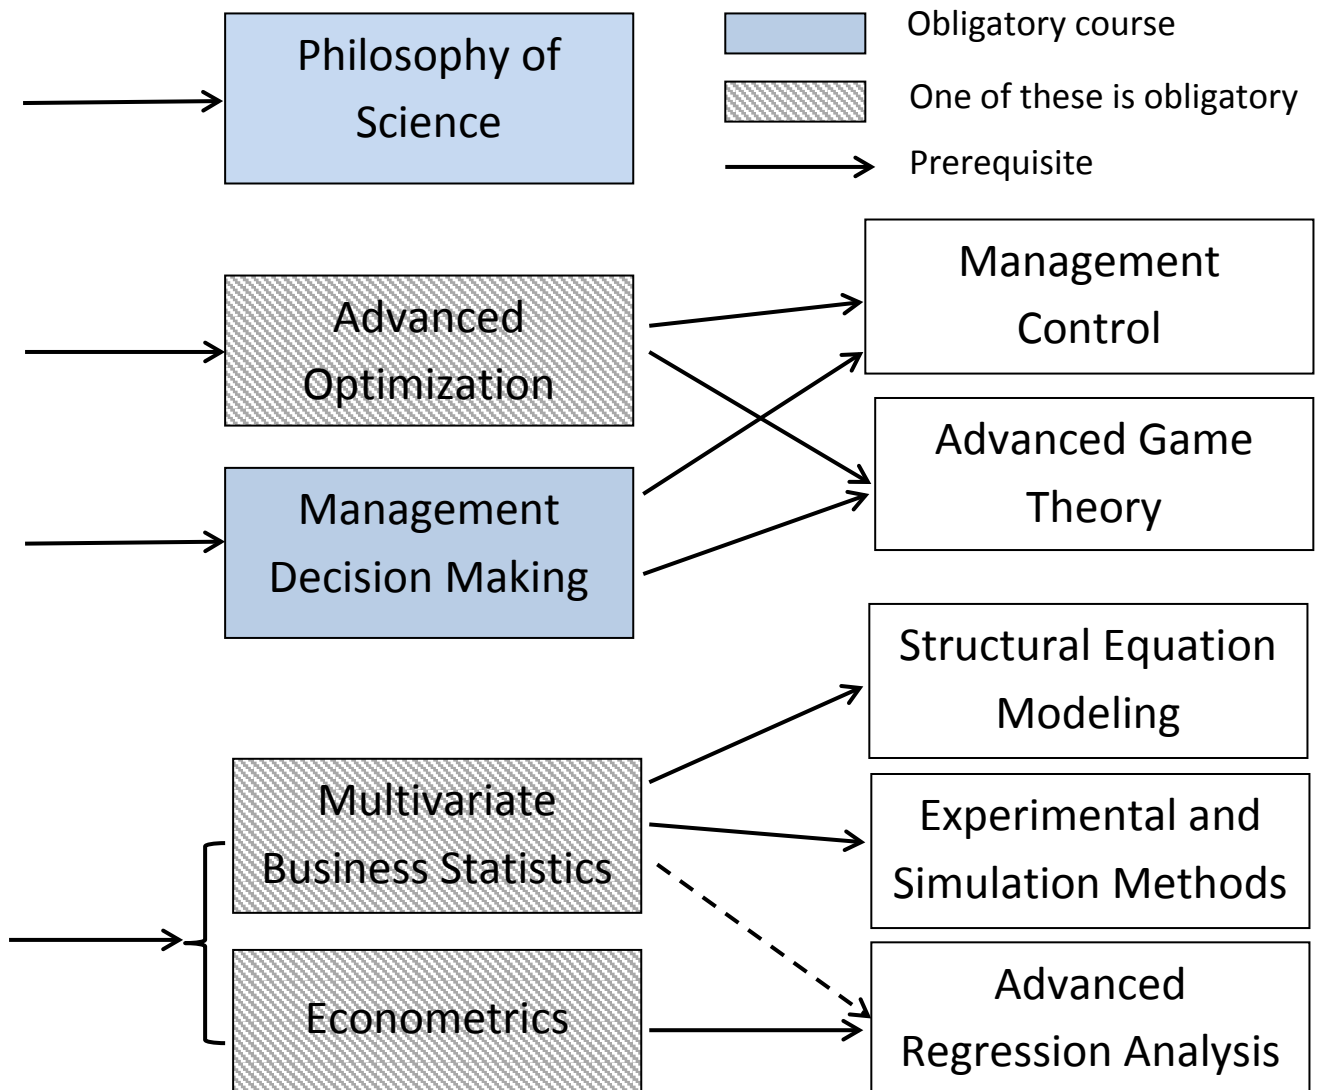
Philosophy of Science

Obligatory course

One of these is obligatory

Prerequisite

Advanced Optimization

Management Control

Advanced Game Theory

Management Decision Making

Structural Equation Modeling

Multivariate Business Statistics

Experimental and Simulation Methods

Econometrics

Advanced Regression Analysis